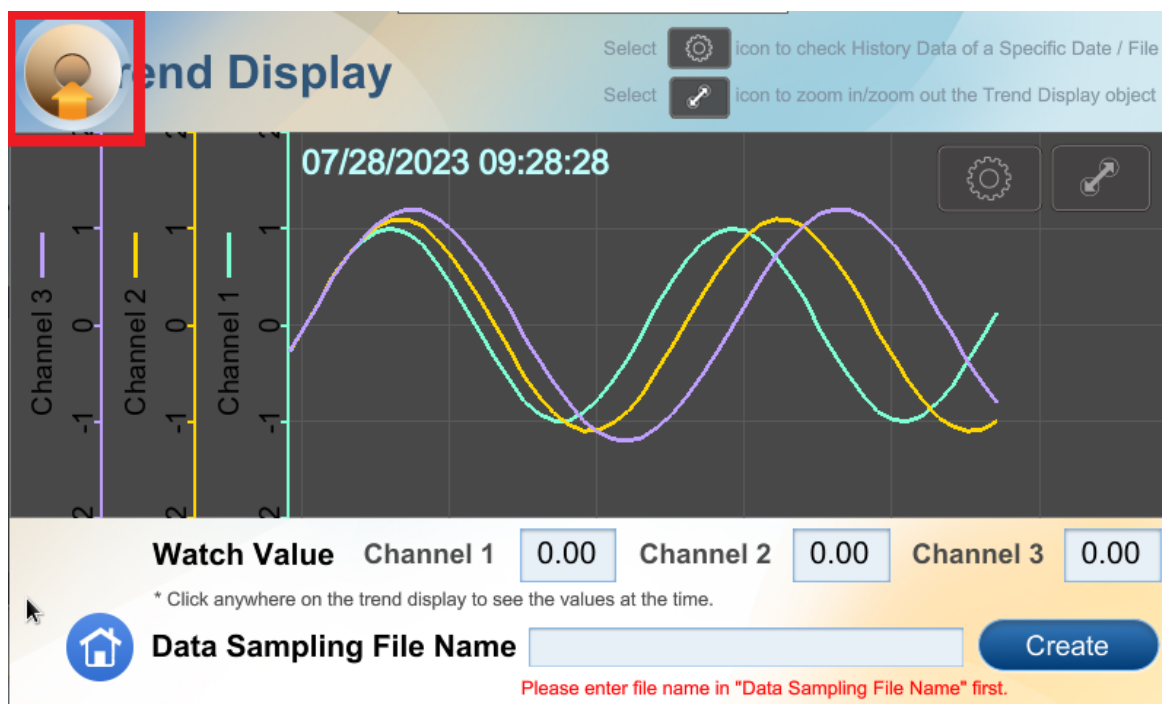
rend Display

Select icon to check History Data of a Specific Date / File

Select icon to zoom in/zoom out the Trend Display object

07/28/2023 09:28:28

Channel 3
Channel 2
Channel 1

2
1
0
-1
2

2
1
0
-1
2

2
1
0
-1
2

Watch Value Channel 1 0.00 Channel 2 0.00 Channel 3 0.00

* Click anywhere on the trend display to see the values at the time.

Data Sampling File Name

Create

Please enter file name in "Data Sampling File Name" first.